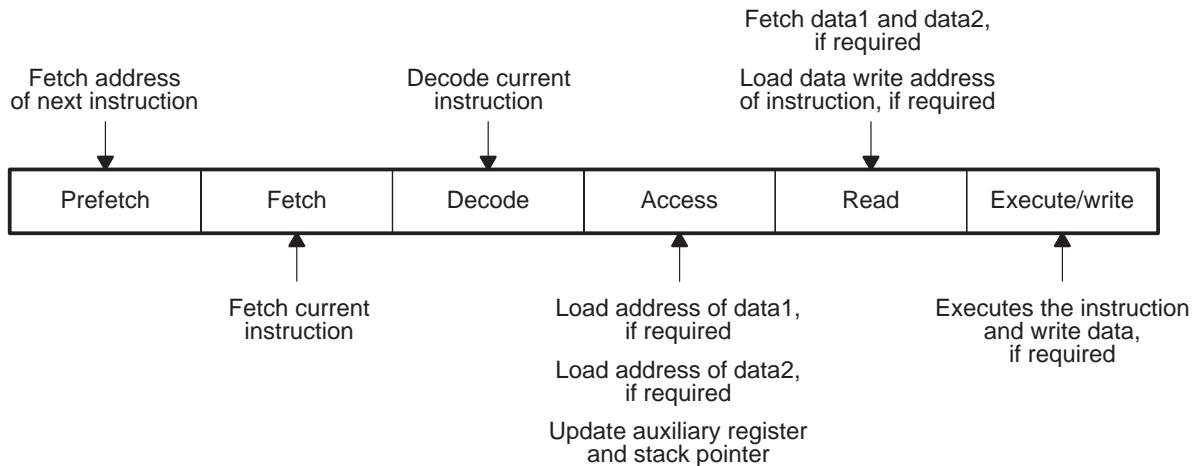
Fetch data1 and data2, if required

Fetch address of next instruction

Decode current instruction

Load data write address of instruction, if required

| Prefetch | Fetch | Decode | Access | Read | Execute/write |
|---|---|---|---|---|---|

Fetch current instruction

Load address of data1, if required

Load address of data2, if required

Update auxiliary register and stack pointer

Executes the instruction and write data, if required